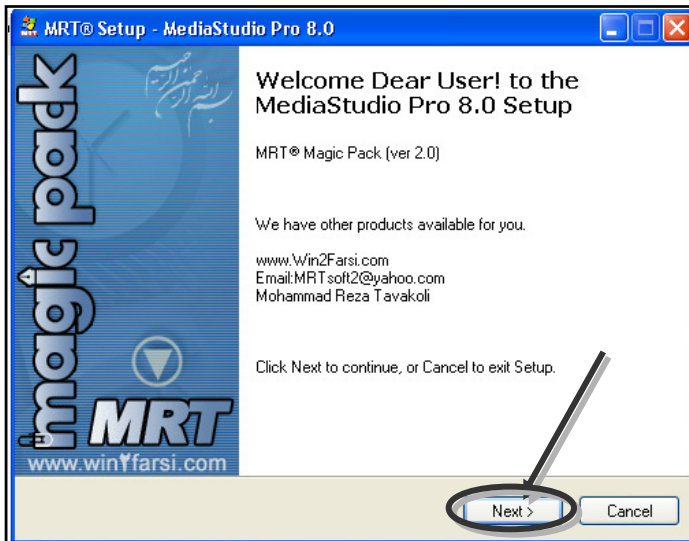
MRT® Setup - MediaStudio Pro 8.0

magic pack

MRT

www.win۲farsi.com

Welcome Dear User! to the MediaStudio Pro 8.0 Setup

MRT® Magic Pack (ver 2.0)

We have other products available for you.

www.Win2Farsi.com
Email:MRTsoft2@yahoo.com
Mohammad Reza Tavakoli

Click Next to continue, or Cancel to exit Setup.

Next >

Cancel